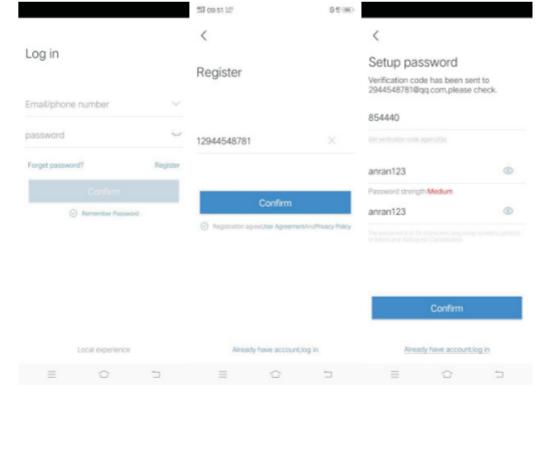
Log in

Email/phone number

password

Forget password?

Register

Confirm

Remember Password

Local experience

09:51

<

Register

12944548781

Confirm

Registration agreeUser AgreementAndPrivacy Policy

Already have account,log in

<

Setup password

Verification code has been sent to 2944548781@qq.com,please check.

854440

Get verification code again(25s)

anran123

Password strength:Medium

anran123

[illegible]

Confirm

Already have account,log in